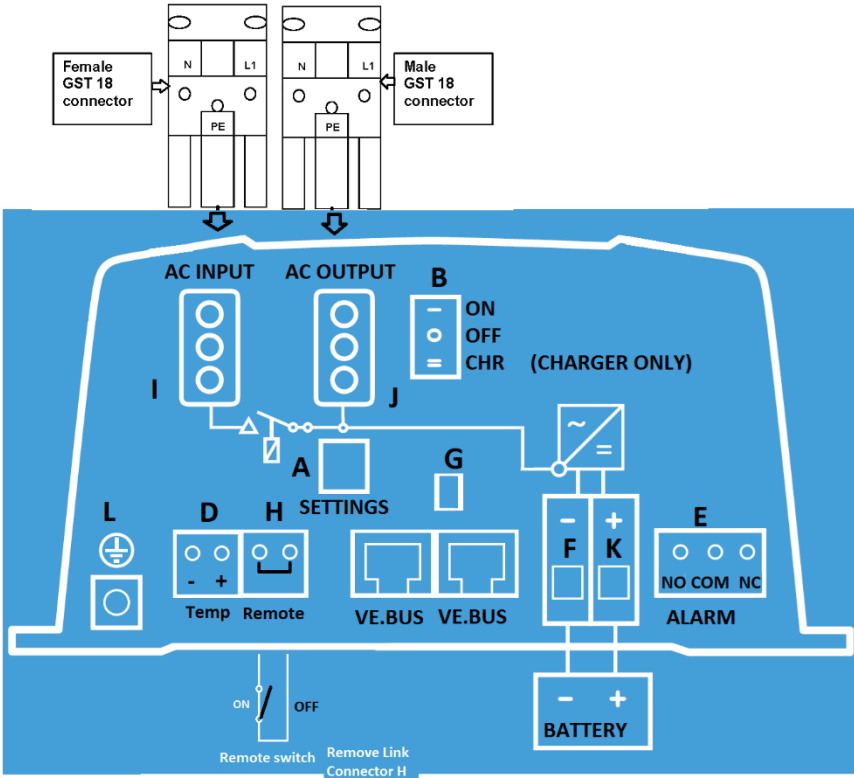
Female GST 18 connector

N L1

PE

N L1

PE

Male GST 18 connector

AC INPUT

AC OUTPUT

B

ON

OFF

CHR

(CHARGER ONLY)

I

J

~

=

A

SETTINGS

G

L

D

H

- +

Temp

Remote

VE.BUS

VE.BUS

−

+

F

K

E

NO COM NC

ALARM

ON

OFF

Remote switch

Remove Link Connector H

−

+

BATTERY